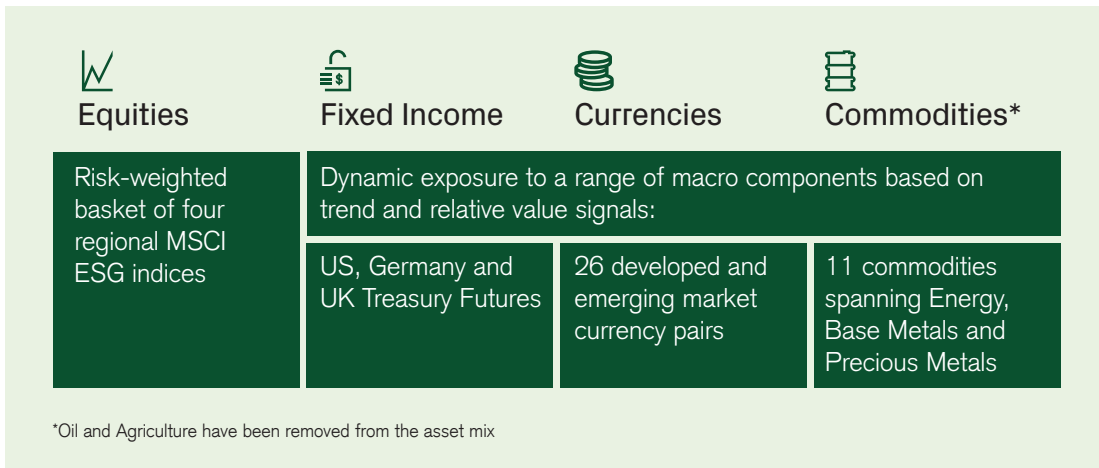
Equities

Fixed Income

Currencies

Commodities*

Risk-weighted basket of four regional MSCI ESG indices

Dynamic exposure to a range of macro components based on trend and relative value signals:

US, Germany and UK Treasury Futures

26 developed and emerging market currency pairs

11 commodities spanning Energy, Base Metals and Precious Metals

*Oil and Agriculture have been removed from the asset mix